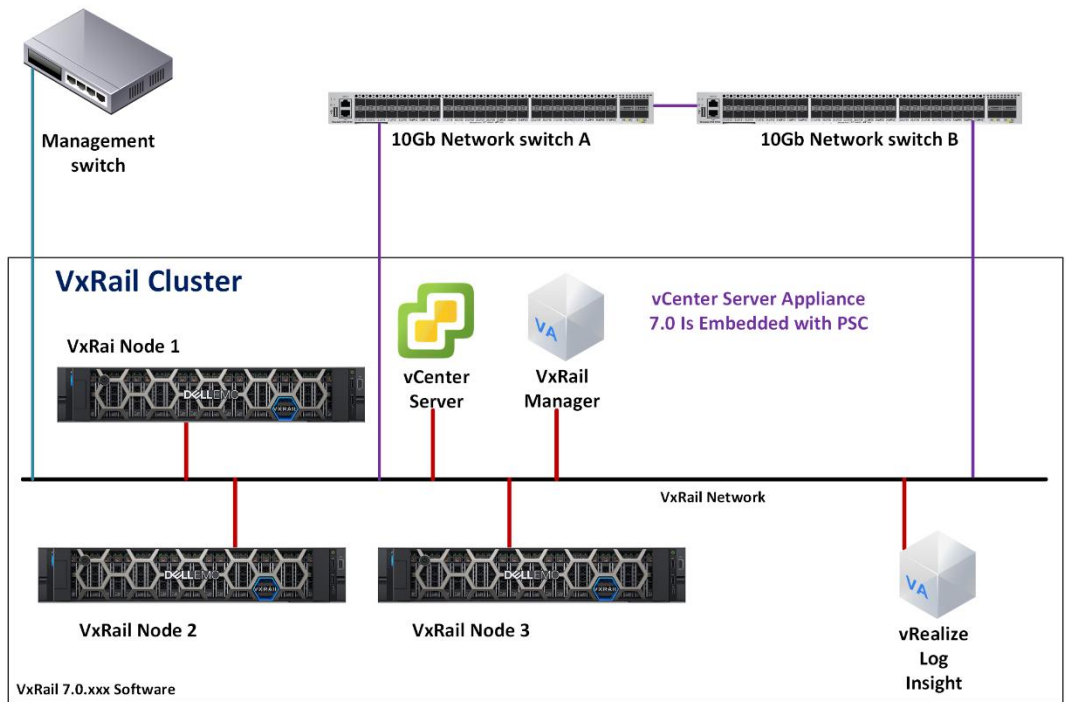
Management switch

10Gb Network switch A

10Gb Network switch B

VxRail Cluster

VxRai Node 1

DELLEMC

VxRAIL

vCenter Server

VA

VxRail Manager

vCenter Server Appliance 7.0 Is Embedded with PSC

VxRail Network

DELLEMC

VxRAIL

DELLEMC

VxRAIL

VxRail Node 2

VxRail Node 3

VA

vRealize Log Insight

VxRail 7.0.xxx Software